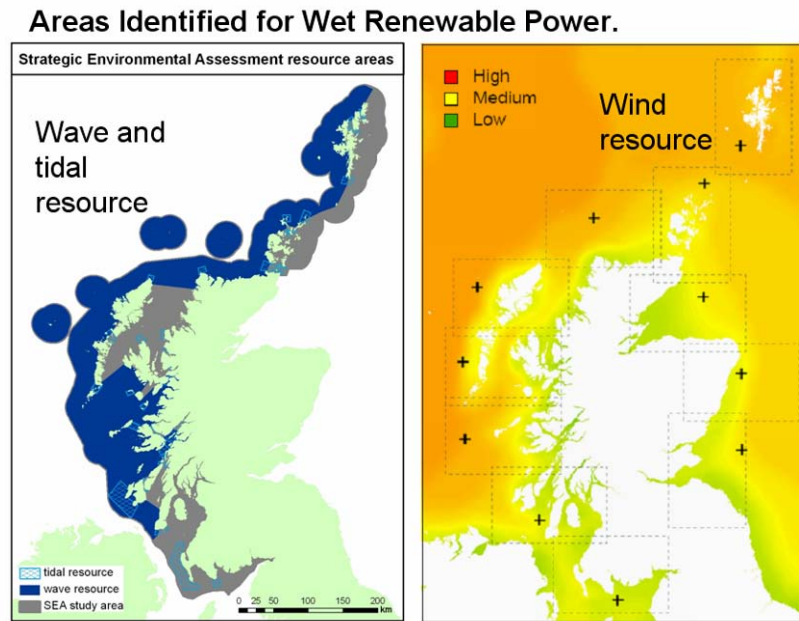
Areas Identified for Wet Renewable Power.

Strategic Environmental Assessment resource areas

Wave and tidal resource

tidal resource
wave resource
SEA study area

0 25 50 100 150 200 km

High
Medium
Low

Wind resource